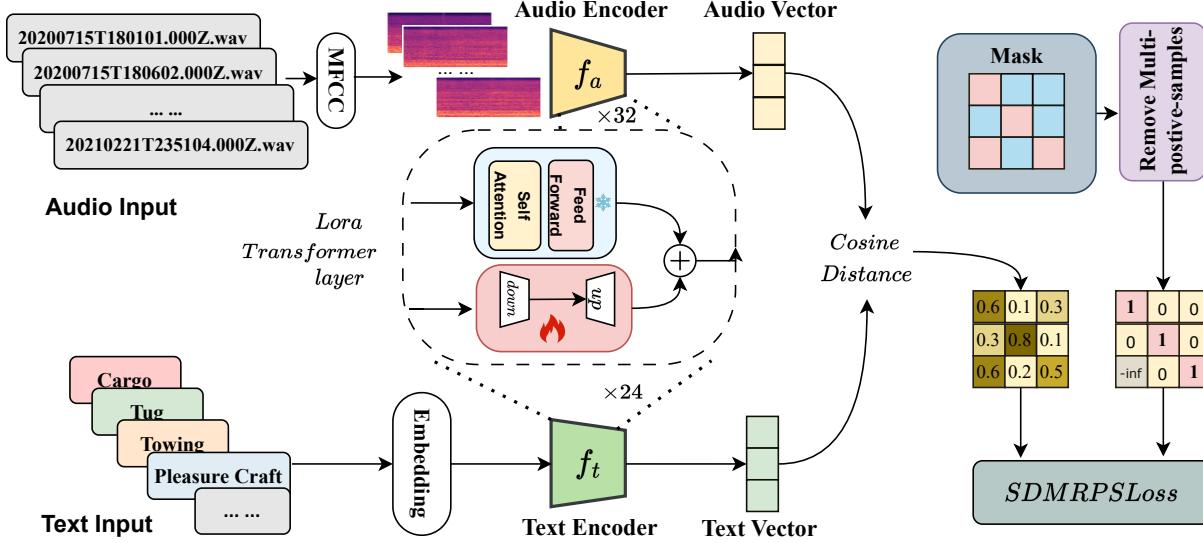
20200715T180101.000Z.wav
20200715T180602.000Z.wav
... ...
20210221T235104.000Z.wav

Audio Input

MFCC

... ...

Audio Encoder

$f_a$

Audio Vector

$\times 32$

Lora Transformer layer

Self Attention

Feed Forward

down

up

Mask

Remove Multi-postive-samples

Cosine Distance

| 0.6 | 0.1 | 0.3 |
|---|---|---|
| 0.3 | 0.8 | 0.1 |
| 0.6 | 0.2 | 0.5 |

| 1 | 0 | 0 |
|---|---|---|
| 0 | 1 | 0 |
| -inf | 0 | 1 |

$\times 24$

Cargo
Tug
Towing
Pleasure Craft
... ...

Text Input

Embedding

$f_t$

Text Encoder

Text Vector

SDMRPSLoss